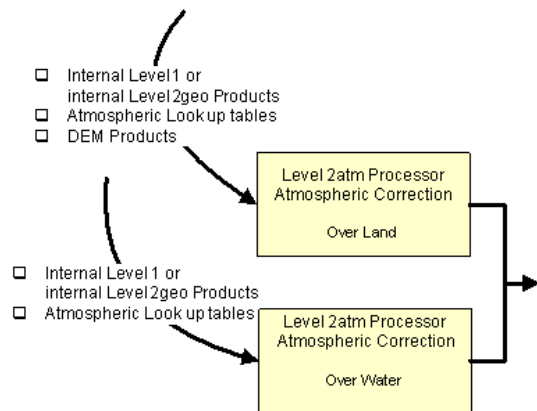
- Internal Level1 or internal Level2geo Products
- Atmospheric Look up tables
- DEM Products

Level 2atm Processor
Atmospheric Correction

Over Land

- Internal Level 1 or internal Level2geo Products
- Atmospheric Look up tables

Level 2atm Processor
Atmospheric Correction

Over Water